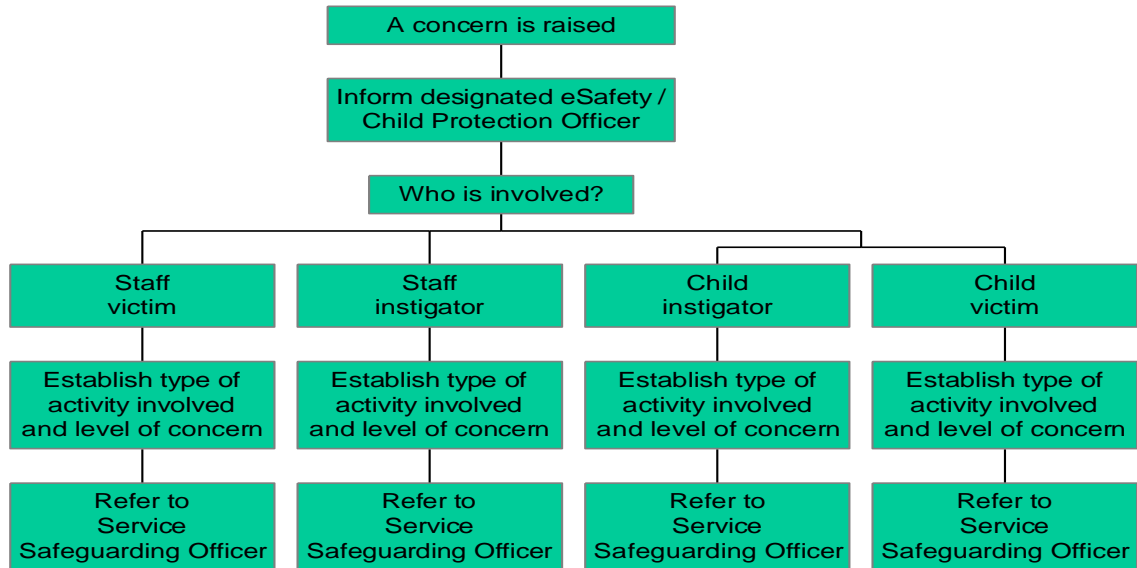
A concern is raised

Inform designated eSafety / Child Protection Officer

Who is involved?

Staff victim

Staff instigator

Child instigator

Child victim

Establish type of activity involved and level of concern

Establish type of activity involved and level of concern

Establish type of activity involved and level of concern

Establish type of activity involved and level of concern

Refer to Service Safeguarding Officer

Refer to Service Safeguarding Officer

Refer to Service Safeguarding Officer

Refer to Service Safeguarding Officer